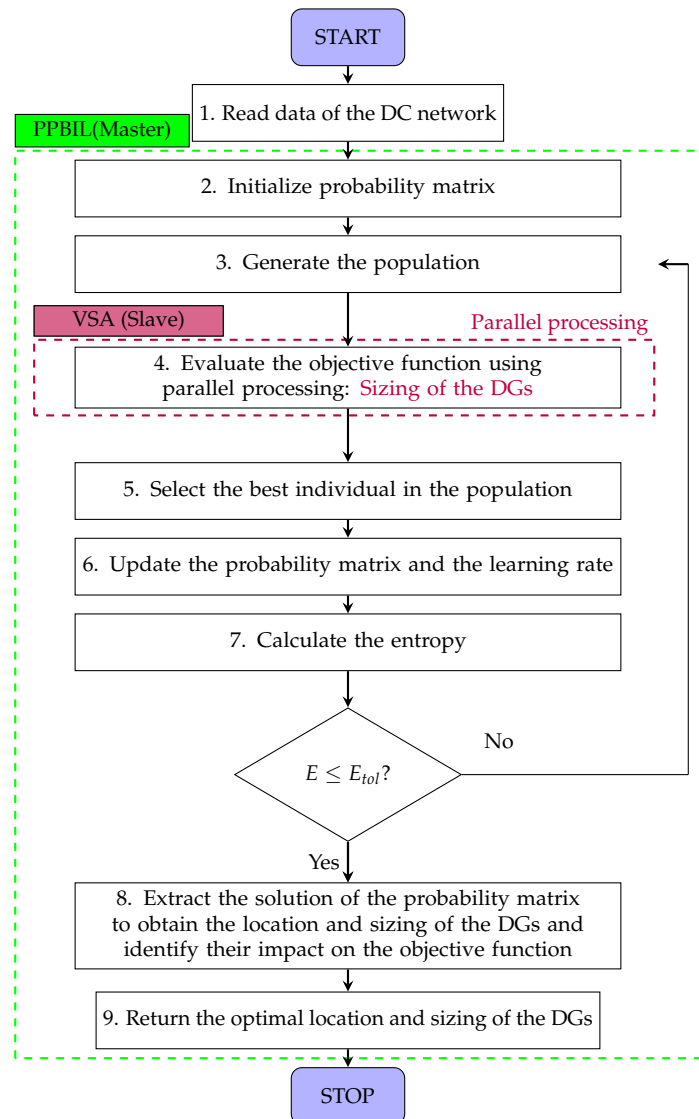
START

1. Read data of the DC network

PPBIL(Master)

2. Initialize probability matrix

3. Generate the population

VSA (Slave)

Parallel processing

4. Evaluate the objective function using parallel processing: Sizing of the DGs

5. Select the best individual in the population

6. Update the probability matrix and the learning rate

7. Calculate the entropy

$E \leq E_{tol}$?

No

Yes

8. Extract the solution of the probability matrix to obtain the location and sizing of the DGs and identify their impact on the objective function

9. Return the optimal location and sizing of the DGs

STOP